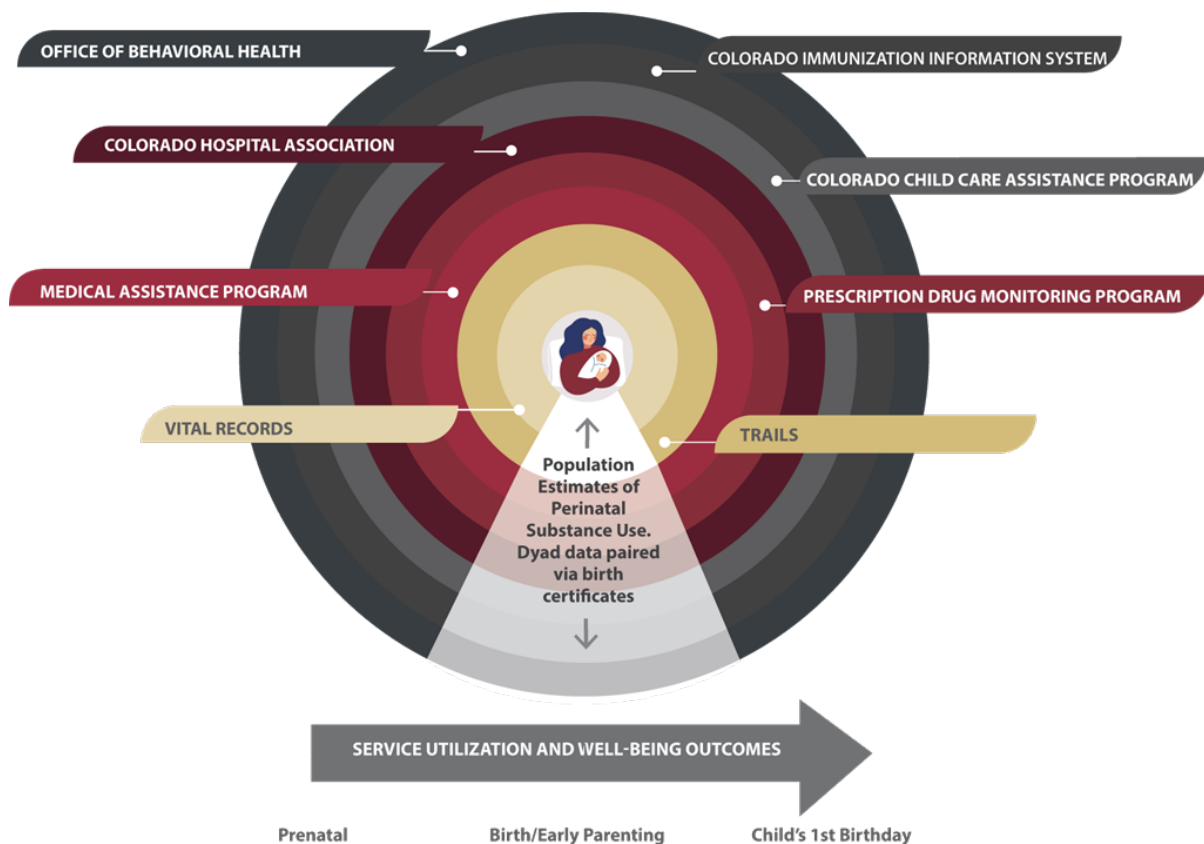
OFFICE OF BEHAVIORAL HEALTH

COLORADO IMMUNIZATION INFORMATION SYSTEM

COLORADO HOSPITAL ASSOCIATION

COLORADO CHILD CARE ASSISTANCE PROGRAM

MEDICAL ASSISTANCE PROGRAM

PRESCRIPTION DRUG MONITORING PROGRAM

VITAL RECORDS

TRAILS

Population Estimates of Perinatal Substance Use. Dyad data paired via birth certificates

SERVICE UTILIZATION AND WELL-BEING OUTCOMES

Prenatal

Birth/Early Parenting

Child's 1st Birthday